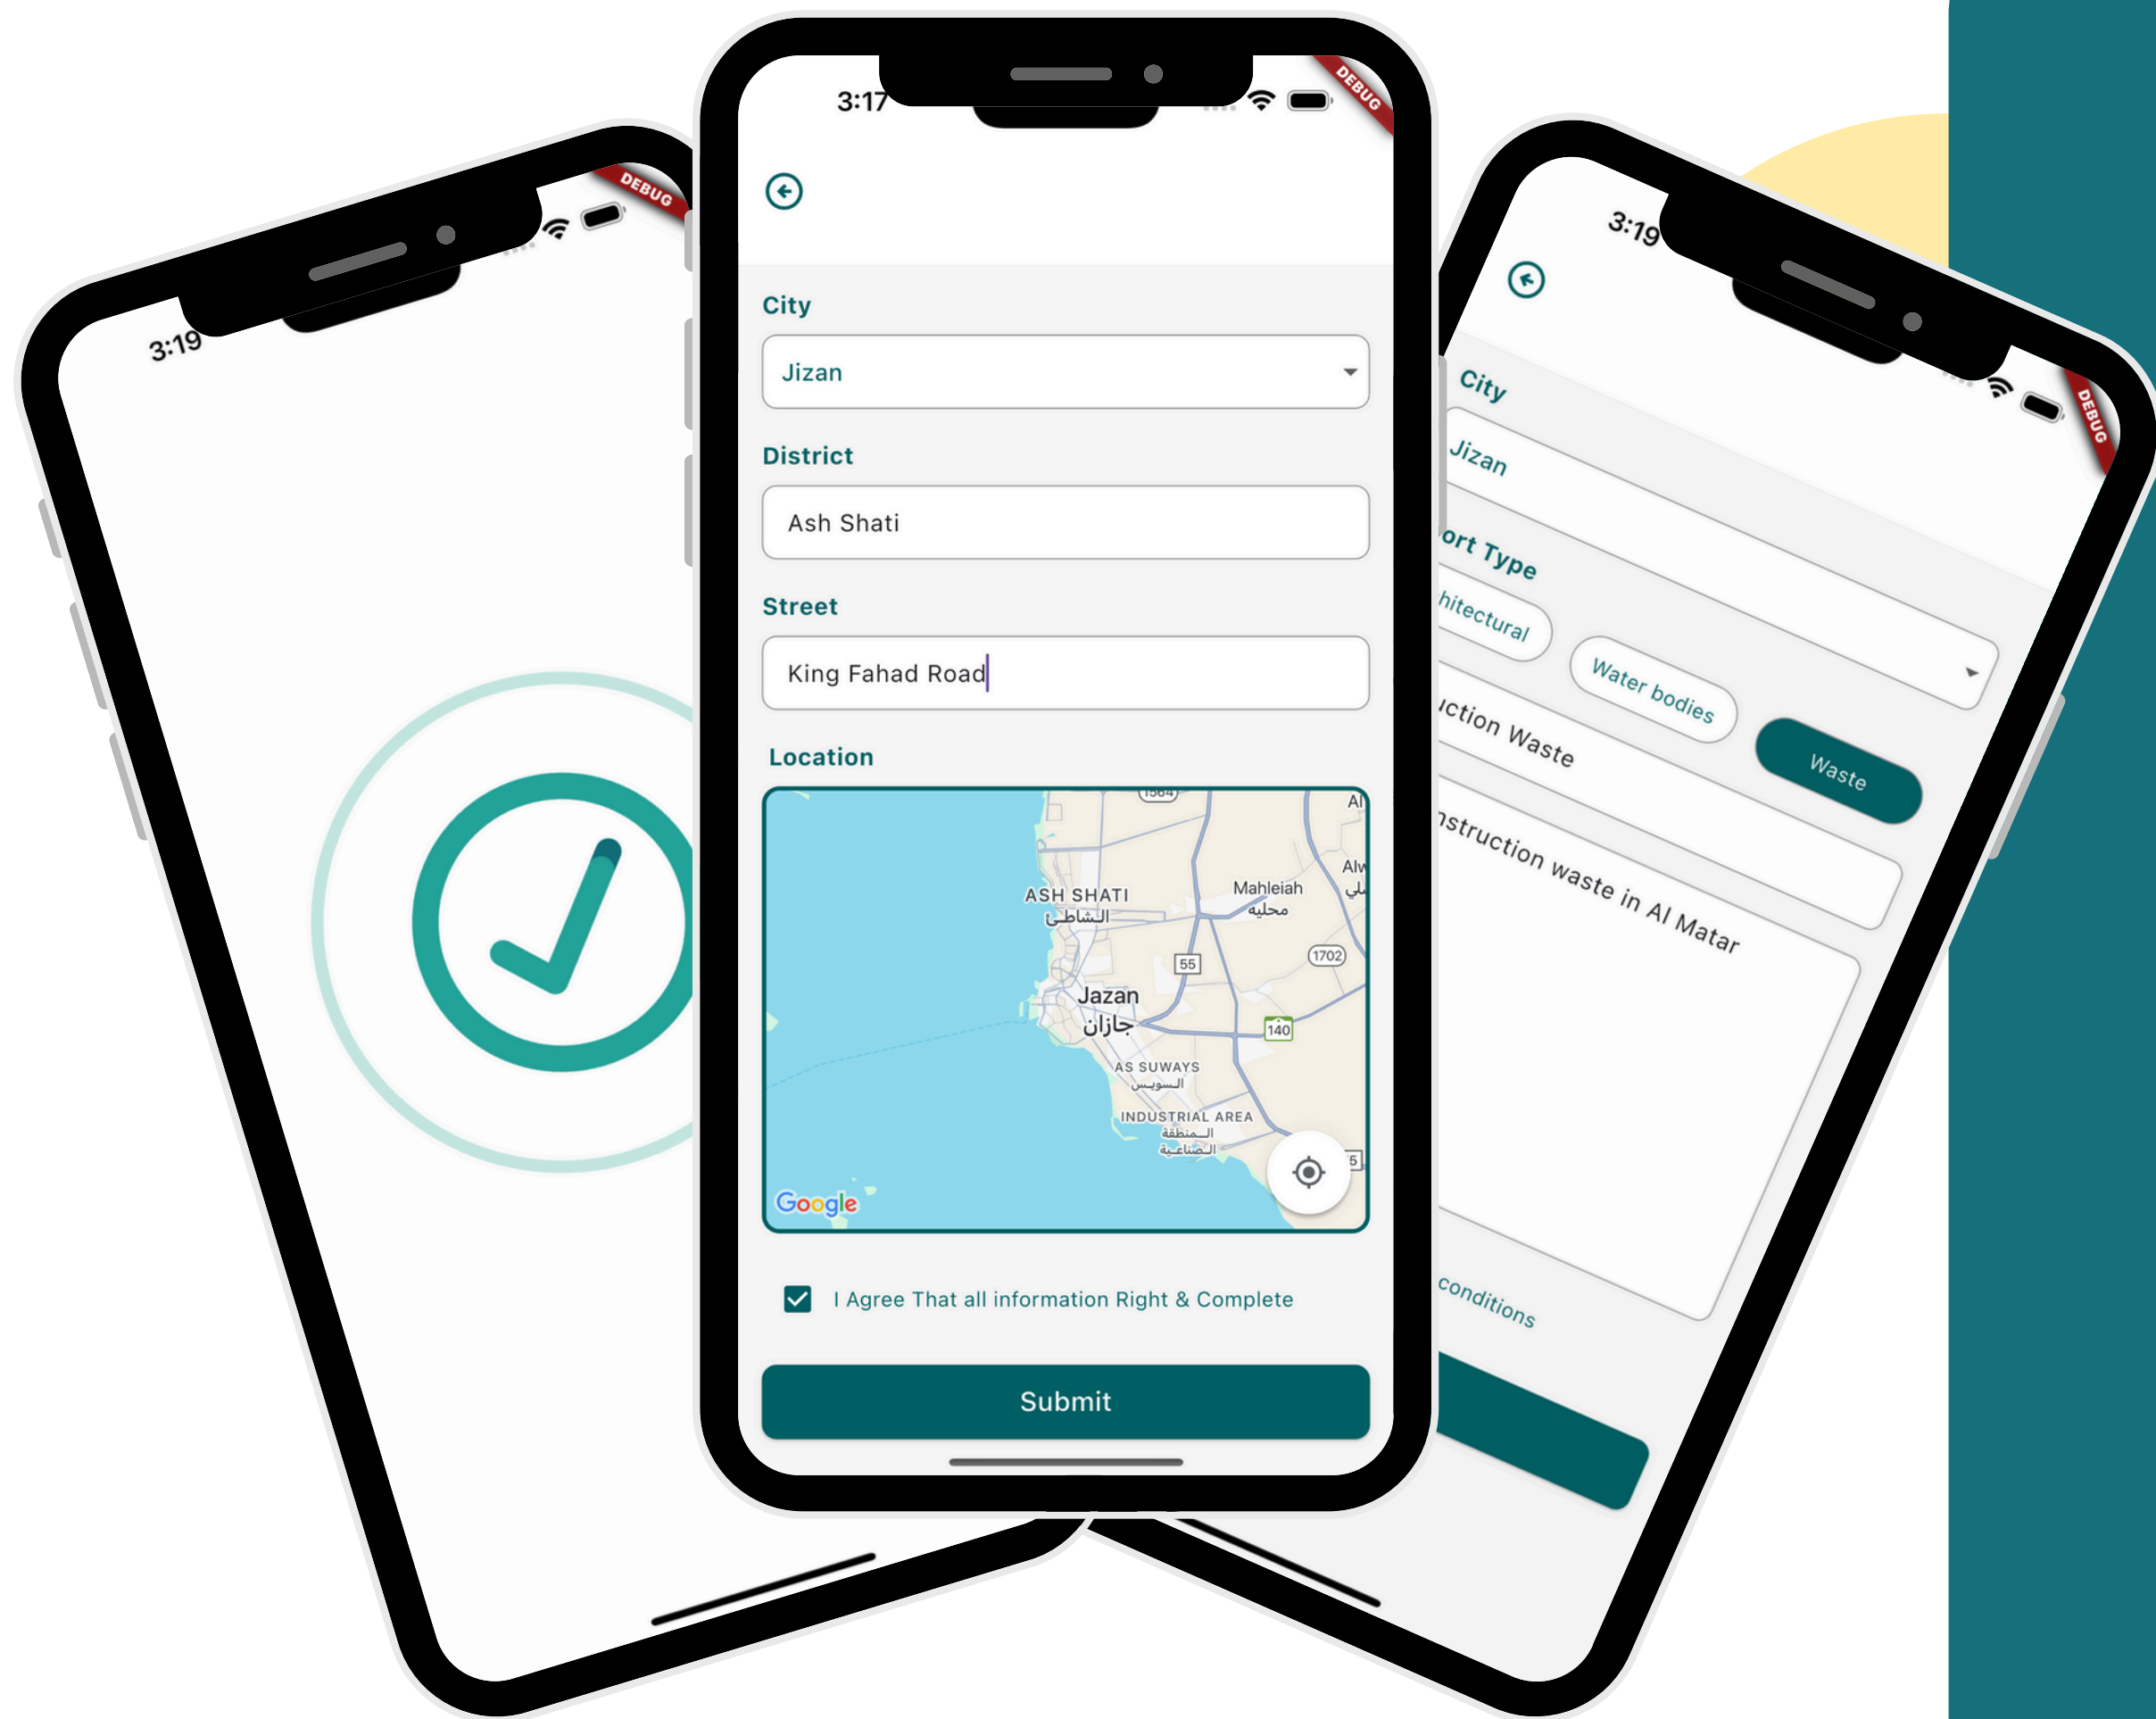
3:19

DEBUG

3:17

DEBUG

City

Jizan

District

Ash Shati

Street

King Fahad Road

Location

1564

Al

Alw

ASH SHATI
الشاطئ

Mahleiah
محليه

55

1702

Jazan
جازان

140

AS SUWAYS
السويس

INDUSTRIAL AREA
المنطقة الصناعية

5

Google

I Agree That all information Right & Complete

Submit

3:19

DEBUG

City

Jizan

ort Type

hitectural

Water bodies

uction Waste

Waste

nstruction waste in Al Matar

conditions